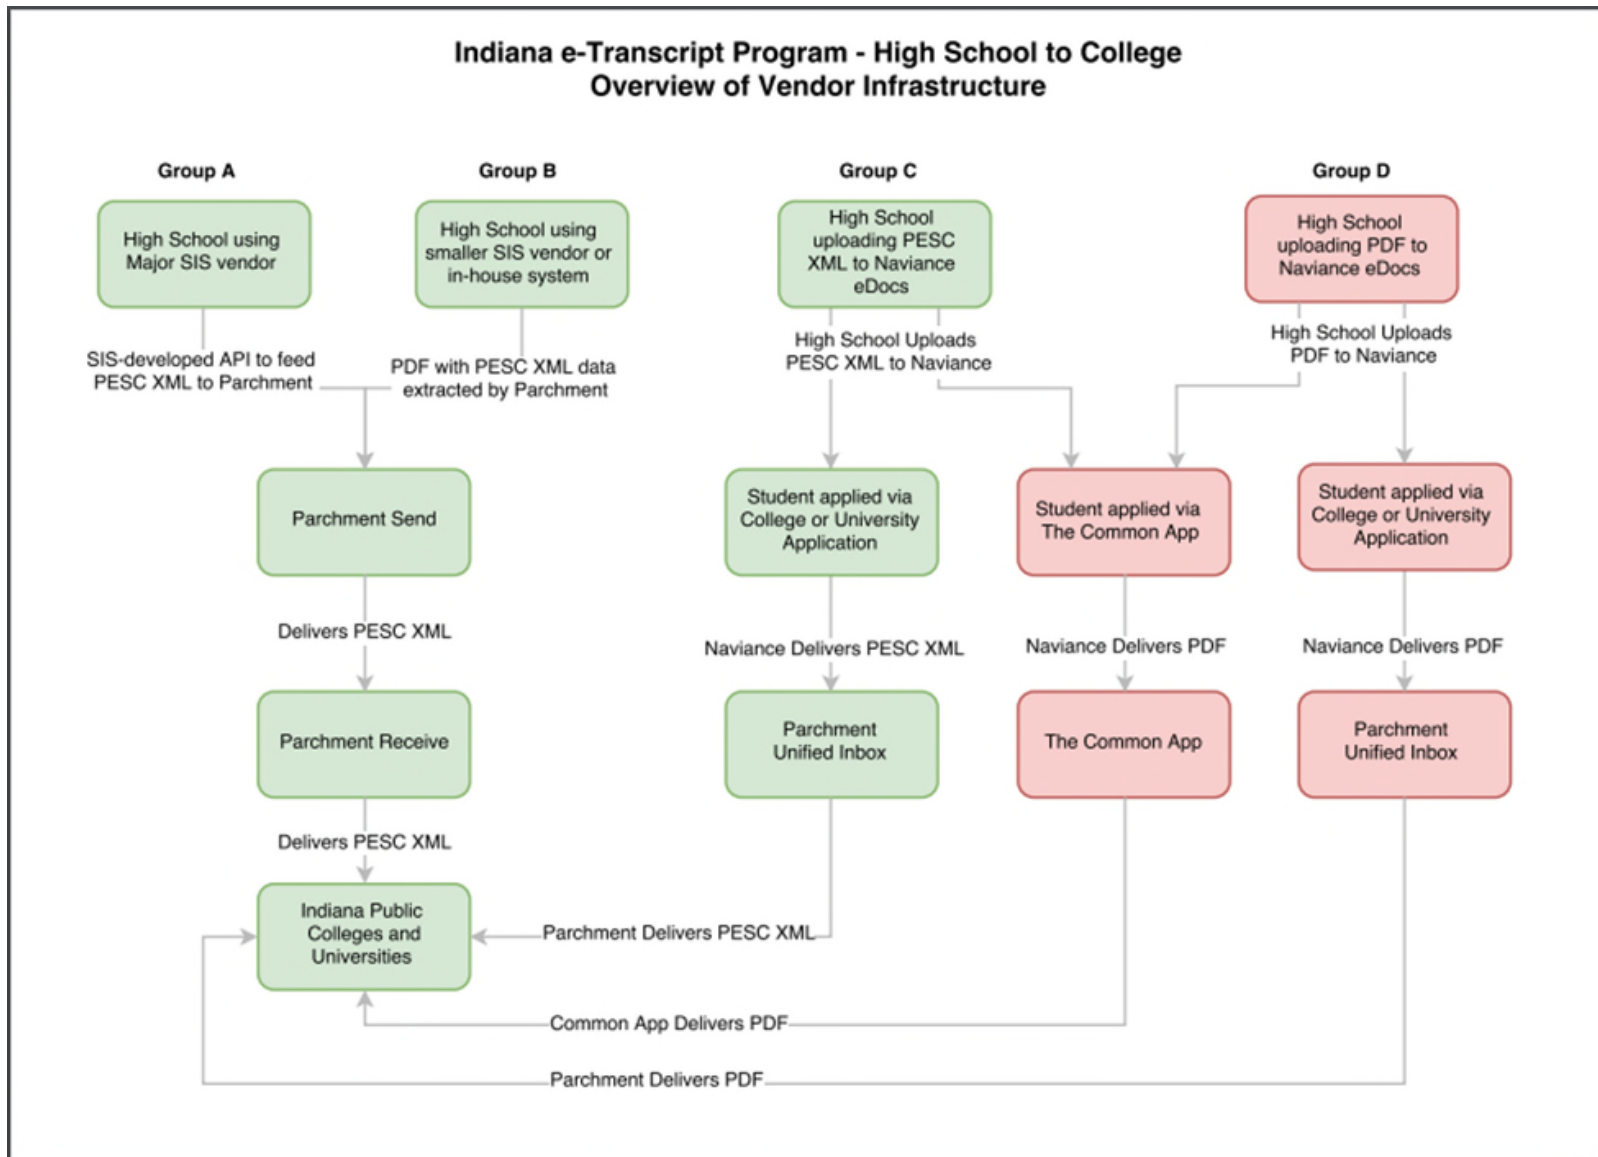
Indiana e-Transcript Program - High School to College
Overview of Vendor Infrastructure

Group A

Group B

Group C

Group D

High School using Major SIS vendor

High School using smaller SIS vendor or in-house system

High School uploading PESC XML to Naviance eDocs

High School uploading PDF to Naviance eDocs

SIS-developed API to feed PESC XML to Parchment

PDF with PESC XML data extracted by Parchment

High School Uploads PESC XML to Naviance

High School Uploads PDF to Naviance

Parchment Send

Student applied via College or University Application

Student applied via The Common App

Student applied via College or University Application

Delivers PESC XML

Naviance Delivers PESC XML

Naviance Delivers PDF

Naviance Delivers PDF

Parchment Receive

Parchment Unified Inbox

The Common App

Parchment Unified Inbox

Delivers PESC XML

Indiana Public Colleges and Universities

Parchment Delivers PESC XML

Common App Delivers PDF

Parchment Delivers PDF